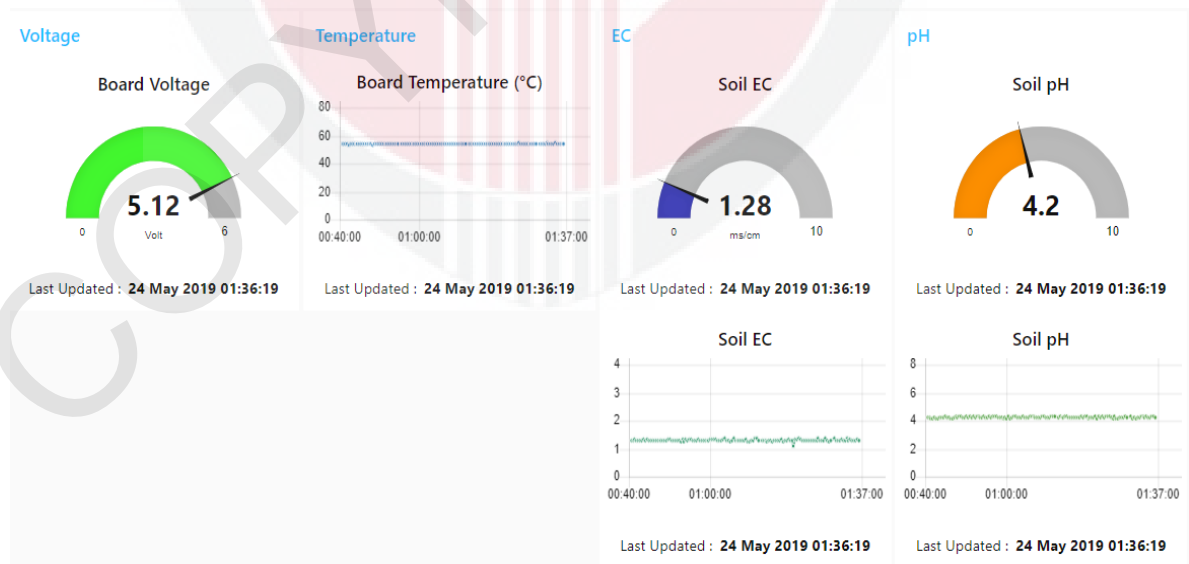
Voltage

Board Voltage

5.12

0

Volt

6

Last Updated : **24 May 2019 01:36:19**

Temperature

Board Temperature (°C)

80
60
40
20
0

00:40:00 01:00:00 01:37:00

Last Updated : **24 May 2019 01:36:19**

EC

Soil EC

1.28

0

ms/cm

10

Last Updated : **24 May 2019 01:36:19**

Soil EC

4
3
2
1
0

00:40:00 01:00:00 01:37:00

Last Updated : **24 May 2019 01:36:19**

pH

Soil pH

4.2

0

10

Last Updated : **24 May 2019 01:36:19**

Soil pH

8
6
4
2
0

00:40:00 01:00:00 01:37:00

Last Updated : **24 May 2019 01:36:19**

COPY